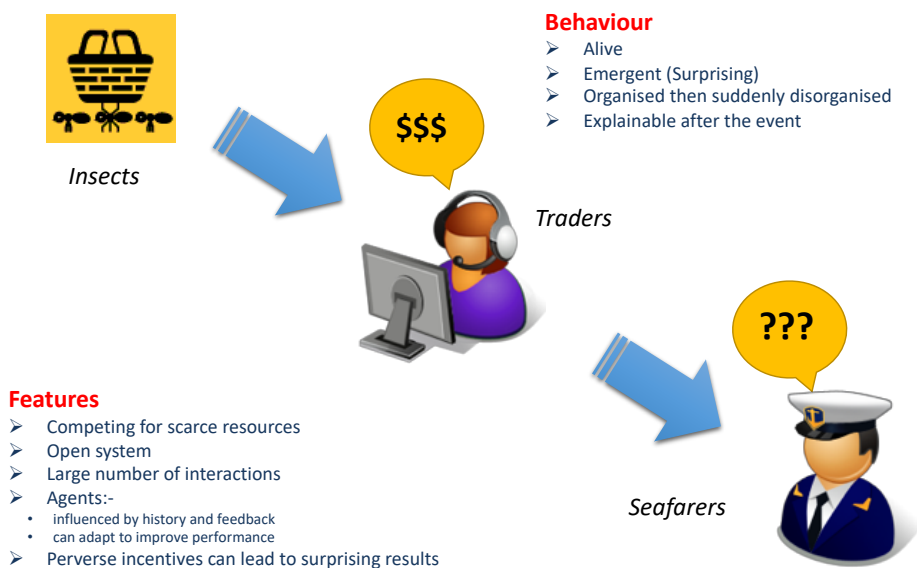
Behaviour
➢ Alive
➢ Emergent (Surprising)
➢ Organised then suddenly disorganised
➢ Explainable after the event

Insects

$$$

Traders

???

Features
➢ Competing for scarce resources
➢ Open system
➢ Large number of interactions
➢ Agents:-
• influenced by history and feedback
• can adapt to improve performance
➢ Perverse incentives can lead to surprising results

Seafarers